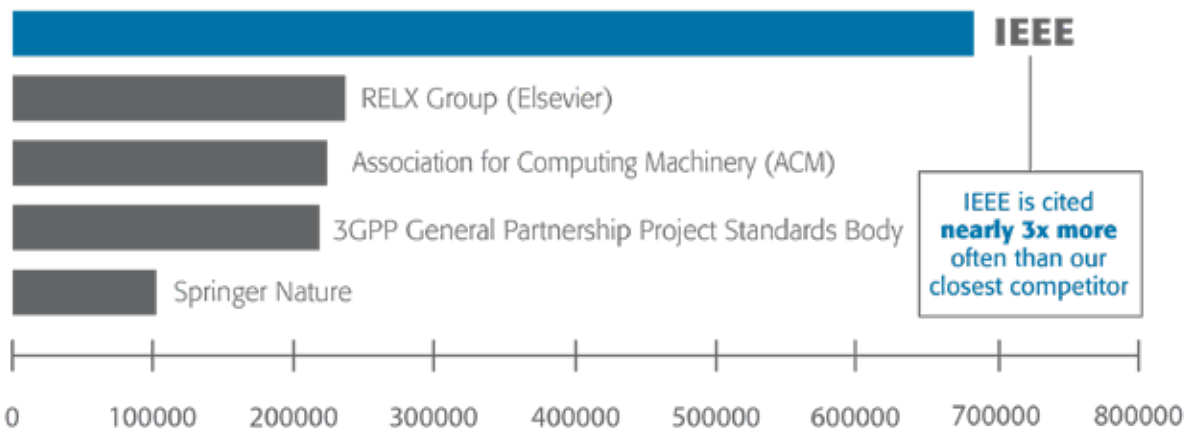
IEEE

RELX Group (Elsevier)

Association for Computing Machinery (ACM)

3GPP General Partnership Project Standards Body

Springer Nature

IEEE is cited **nearly 3x more** often than our closest competitor

0 100000 200000 300000 400000 500000 600000 700000 800000